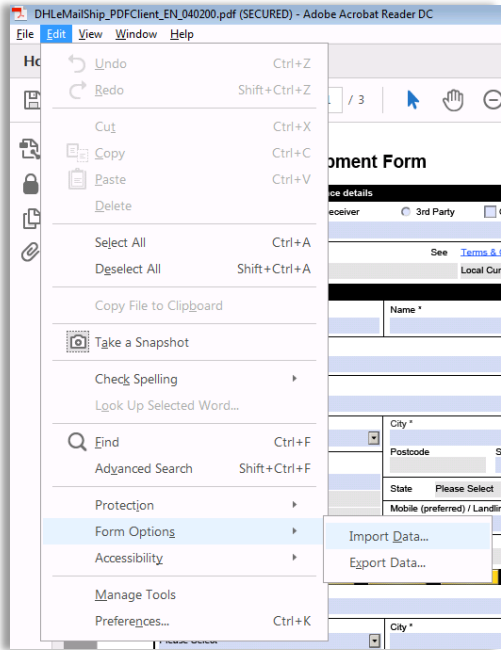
DHLeMailShip_PDFClient_EN_040200.pdf (SECURED) - Adobe Acrobat Reader DC

File Edit View Window Help

Ho

1 / 3

Undo Ctrl+Z
Redo Shift+Ctrl+Z
Cut Ctrl+X
Copy Ctrl+C
Paste Ctrl+V
Delete
Select All Ctrl+A
Deselect All Shift+Ctrl+A
Copy File to Clipboard
Take a Snapshot
Check Spelling
Look Up Selected Word...
Find Ctrl+F
Advanced Search Shift+Ctrl+F
Protection
Form Options
Accessibility
Manage Tools
Preferences... Ctrl+K

Import Data...
Export Data...

pment Form

ce details

eceiver

3rd Party

See Terms & C

Local Cur

Name *

City *

Postcode

State Please Select

Mobile (preferred) / Landli

Please Select

City *